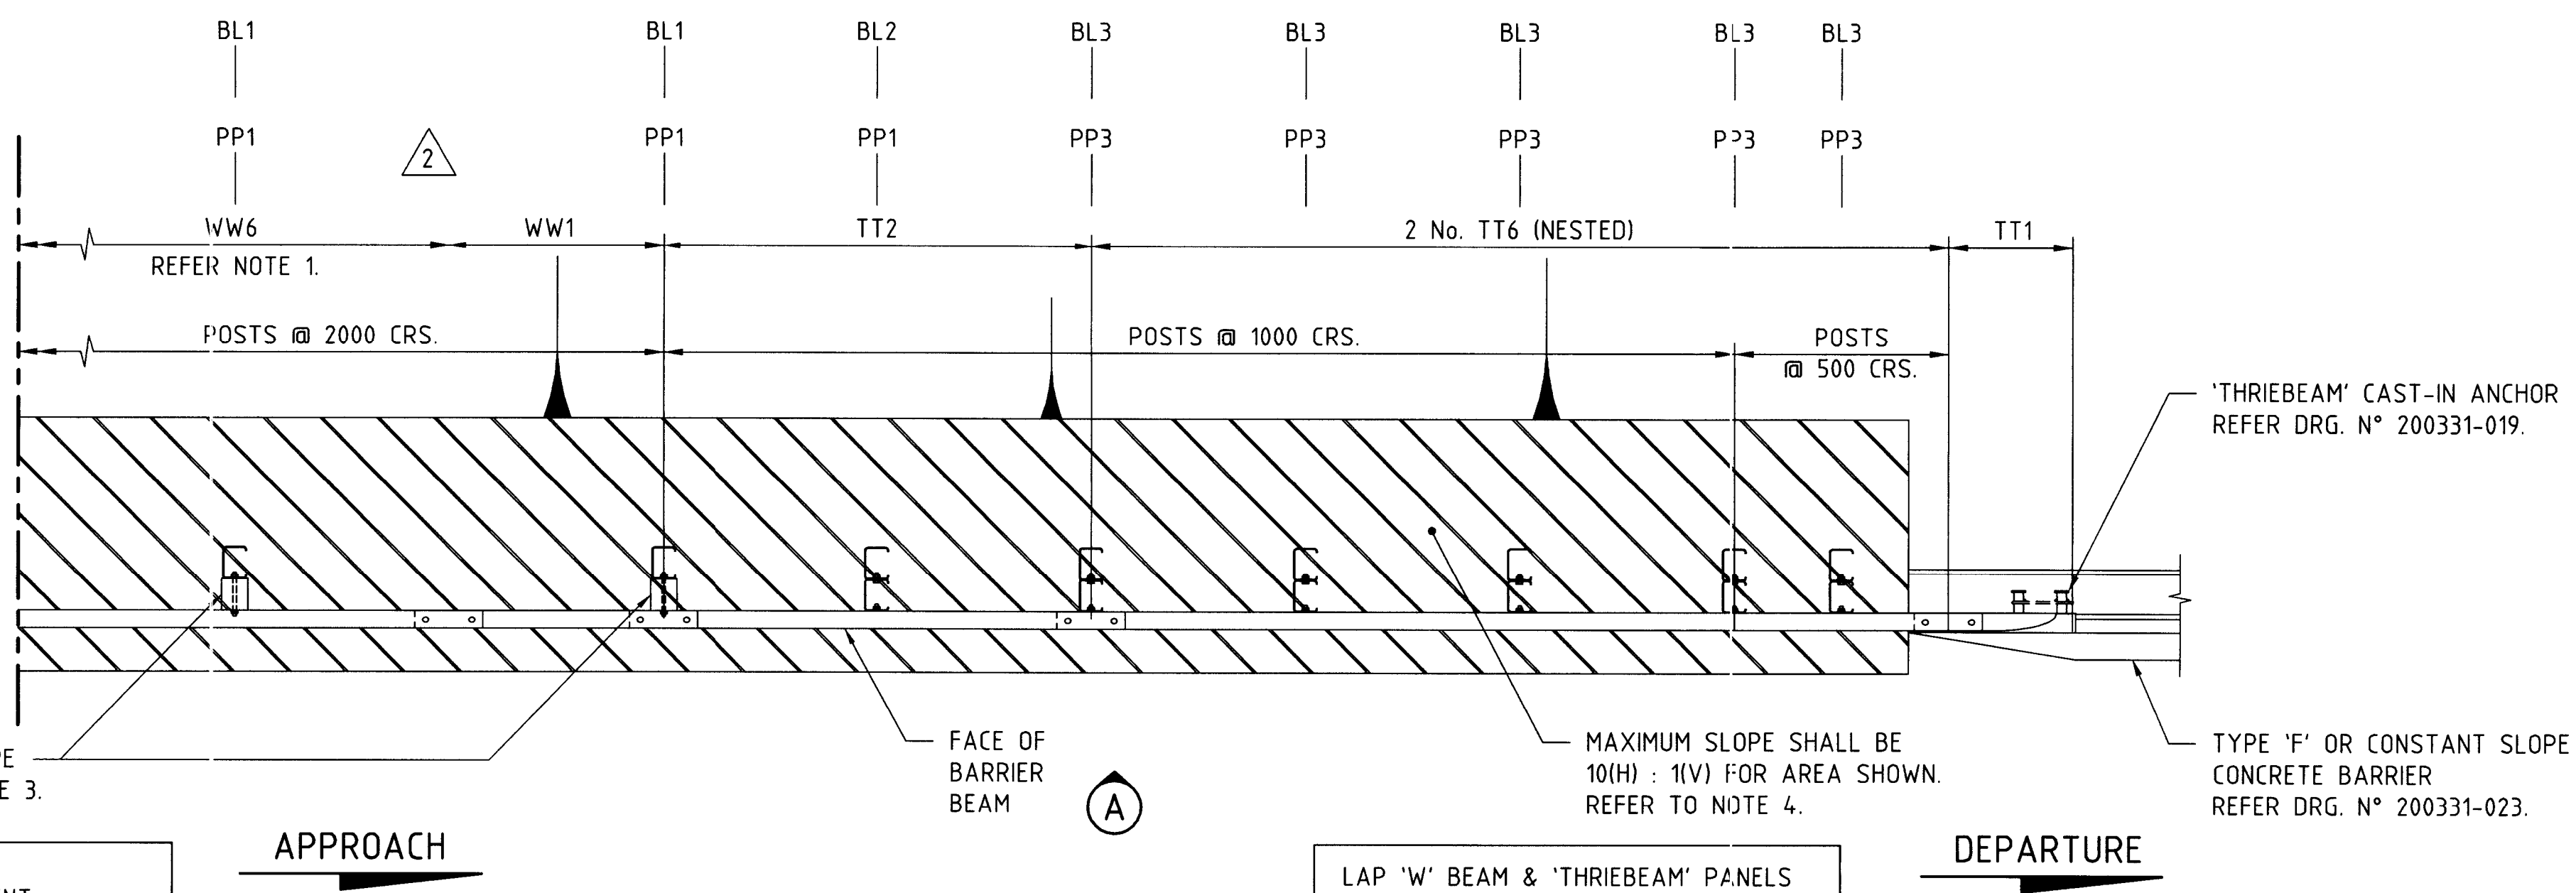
BL1 BL1 BL2 BL3 BL3 BL3 BL3 BL3

PP1 PP1 PP1 PP3 PP3 PP3 PP3 PP3

2

WW6 WW1 TT2 2 No. TT6 (NESTED) TT1

REFER NOTE 1.

POSTS @ 2000 CRS.

POSTS @ 1000 CRS.

POSTS @ 500 CRS.

'THRIEBEAM' CAST-IN ANCHOR REFER DRG. N° 200331-019.

E
E 3.

FACE OF BARRIER BEAM

A

MAXIMUM SLOPE SHALL BE 10(H) : 1(V) FOR AREA SHOWN. REFER TO NOTE 4.

TYPE 'F' OR CONSTANT SLOPE CONCRETE BARRIER REFER DRG. N° 200331-023.

NT

APPROACH

LAP 'W' BEAM & 'THRIEBEAM' PANELS

DEPARTURE